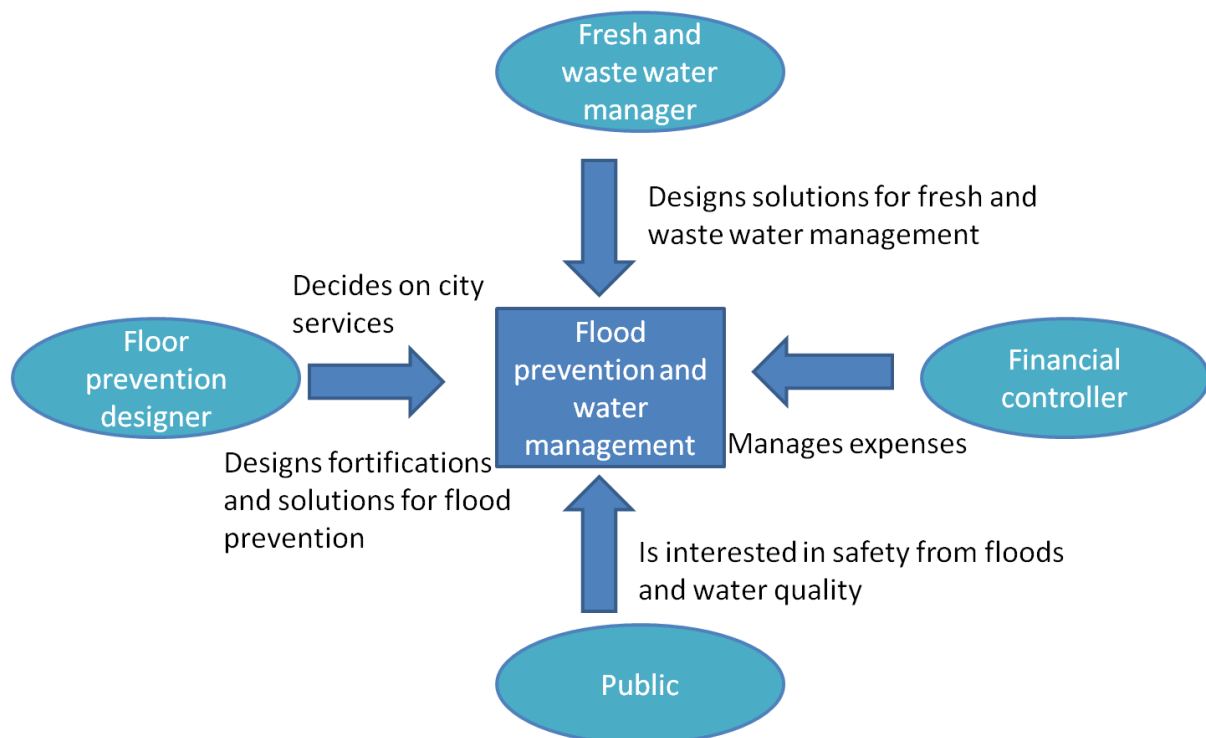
Fresh and waste water manager

Designs solutions for fresh and waste water management

Decides on city services

Floor prevention designer

Flood prevention and water management

Financial controller

Manages expenses

Designs fortifications and solutions for flood prevention

Is interested in safety from floods and water quality

Public